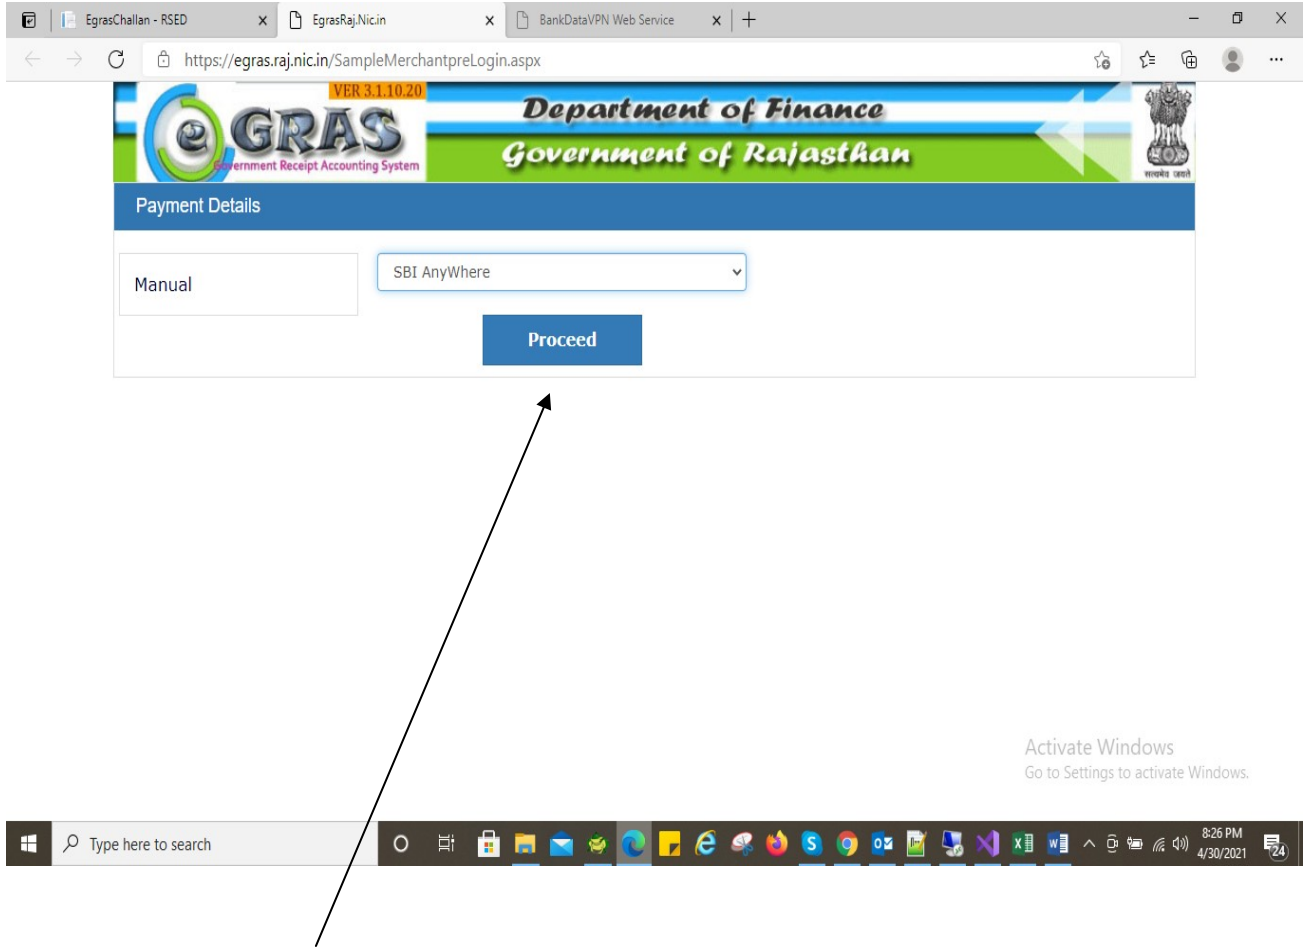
EgrasChallan - RSED
EgrasRaj.Nic.in
BankDataVPN Web Service

https://egras.raj.nic.in/SampleMerchantpreLogin.aspx

VER 3.1.10.20
eGRAS
Government Receipt Accounting System
Department of Finance
Government of Rajasthan
सत्यमेव जयते

Payment Details

Manual
SBI AnyWhere
Proceed

Activate Windows
Go to Settings to activate Windows.

Type here to search
8:26 PM
4/30/2021
24